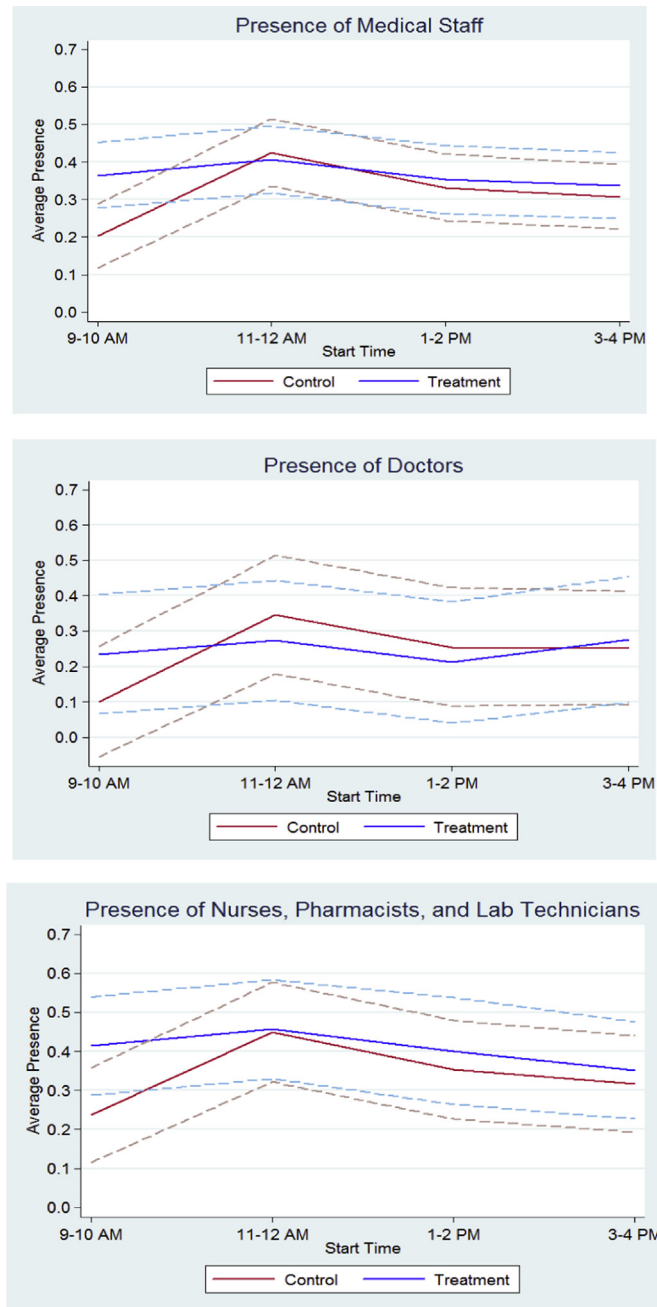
Presence of Medical Staff

0.7
0.6
0.5
0.4
0.3
0.2
0.1
0.0

Average Presence

9-10 AM
11-12 AM
1-2 PM
3-4 PM
Start Time

Control
Treatment

Presence of Doctors

0.7
0.6
0.5
0.4
0.3
0.2
0.1
0.0

Average Presence

9-10 AM
11-12 AM
1-2 PM
3-4 PM
Start Time

Control
Treatment

Presence of Nurses, Pharmacists, and Lab Technicians

0.7
0.6
0.5
0.4
0.3
0.2
0.1
0.0

Average Presence

9-10 AM
11-12 AM
1-2 PM
3-4 PM
Start Time

Control
Treatment